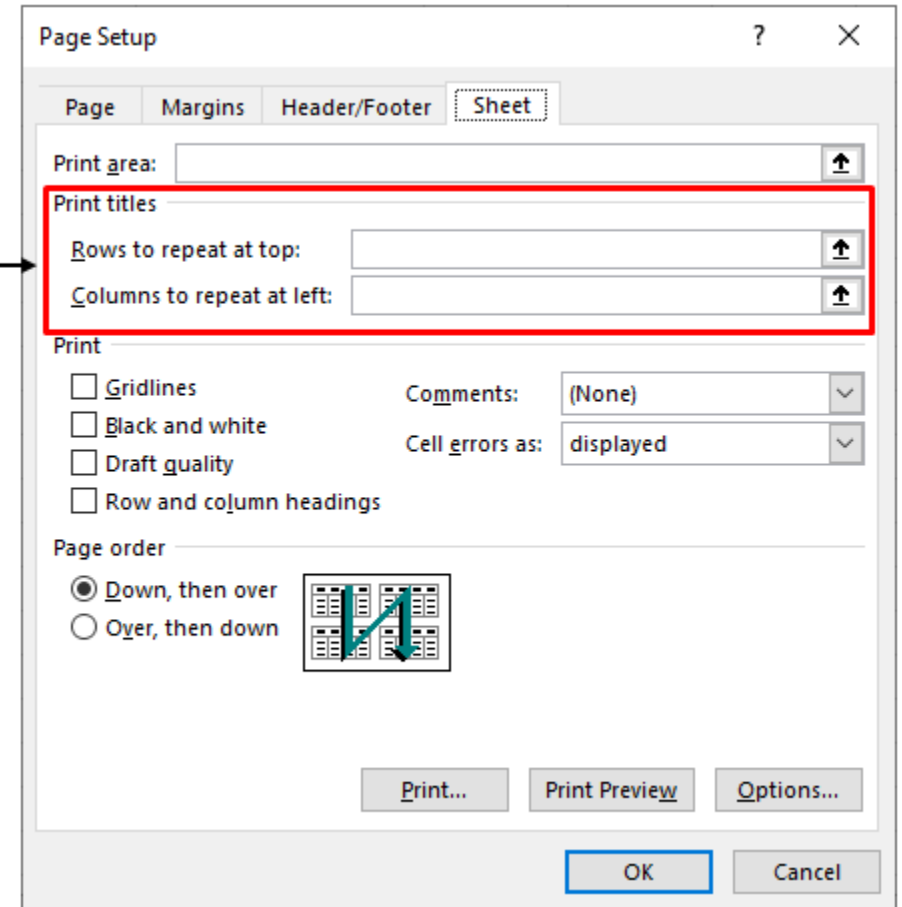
Page Setup

?

×

Page

Margins

Header/Footer

Sheet

Print area:

Print titles

Rows to repeat at top:

Columns to repeat at left:

Print

Gridlines

Black and white

Draft quality

Row and column headings

Comments:

(None)

Cell errors as:

displayed

Page order

Down, then over

Over, then down

Print...

Print Preview

Options...

OK

Cancel